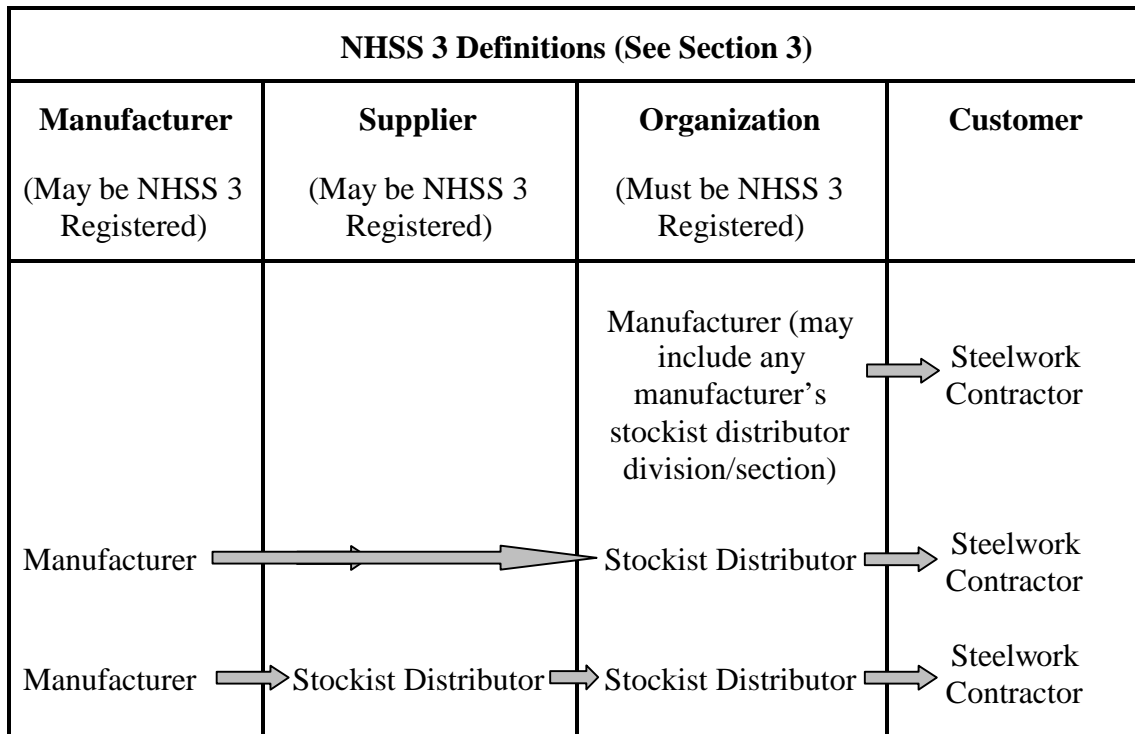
| NHSS 3 Definitions (See Section 3) | | | |
|---|---|---|---|
| **Manufacturer** (May be NHSS 3 Registered) | **Supplier** (May be NHSS 3 Registered) | **Organization** (Must be NHSS 3 Registered) | **Customer** |
| | | Manufacturer (may include any manufacturer's stockist distributor division/section) | Steelwork Contractor |
| Manufacturer | | Stockist Distributor | Steelwork Contractor |
| Manufacturer | Stockist Distributor | Stockist Distributor | Steelwork Contractor |